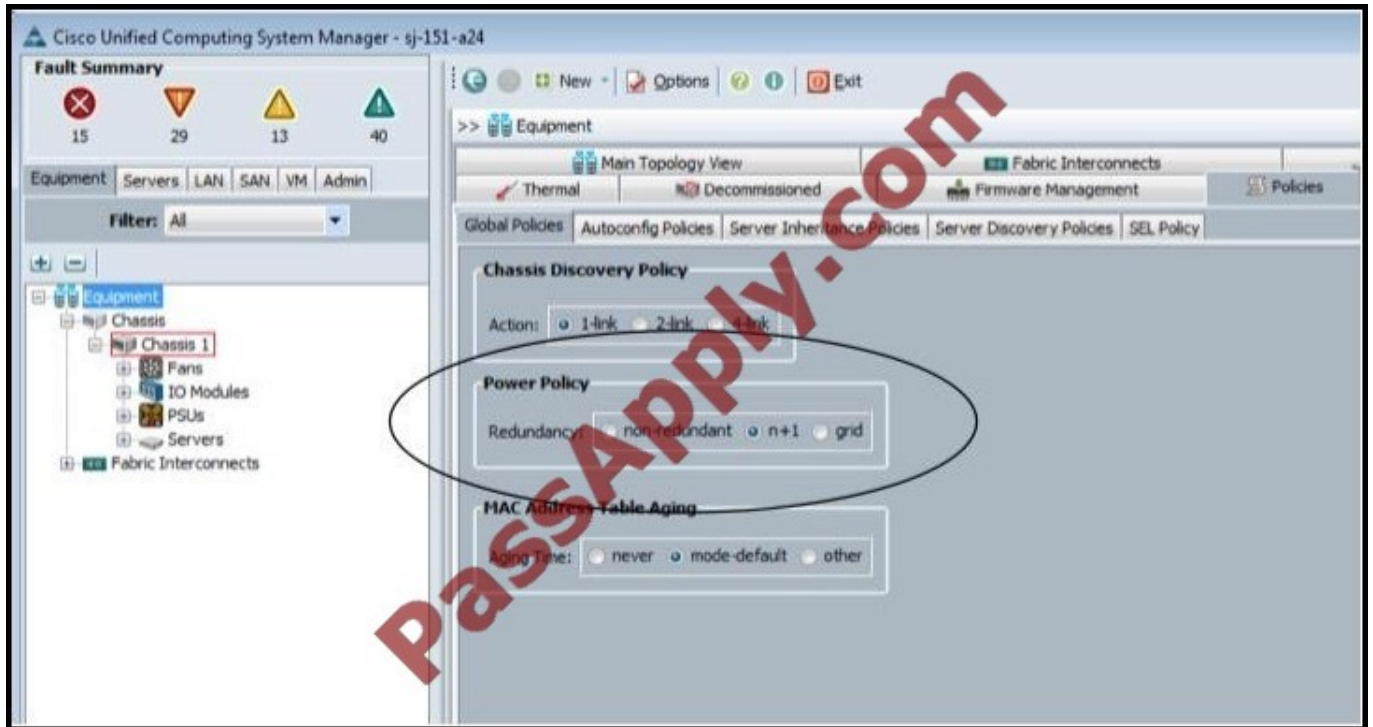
Cisco Unified Computing System Manager - sj-151-a24

Fault Summary

15 29 13 40

Equipment | Servers | LAN | SAN | VM | Admin

Filter: All

Equipment
Chassis
Chassis 1
Fans
IO Modules
PSUs
Servers
Fabric Interconnects

New | Options | Exit

>> Equipment

Main Topology View | Fabric Interconnects

Thermal | Decommissioned | Firmware Management | Policies

Global Policies | Autoconfig Policies | Server Inheritance Policies | Server Discovery Policies | SEL Policy

Chassis Discovery Policy

Action: 1-link 2-link 4-link

Power Policy

Redundancy: non-redundant n+1 grid

MAC Address Table Aging

Aging Time: never mode-default other

PassApply.com